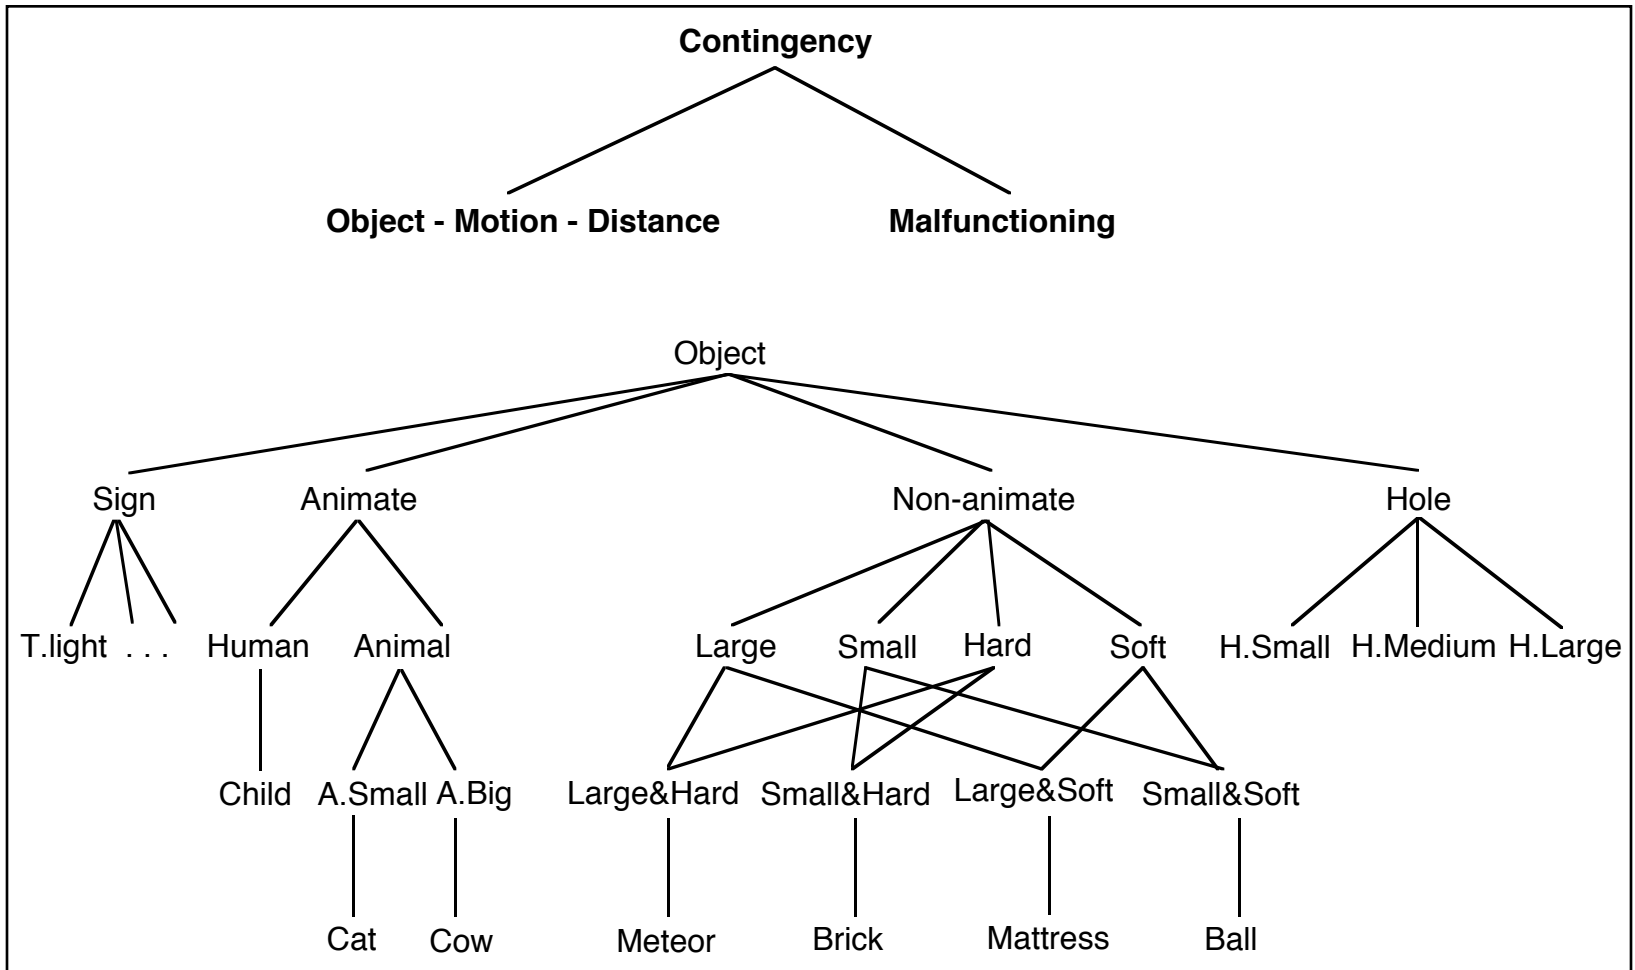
Contingency

Object - Motion - Distance

Malfunctioning

Object

Sign

Animate

Non-animate

Hole

T.light

. . .

Human

Animal

Large

Small

Hard

Soft

H.Small

H.Medium

H.Large

Child

A.Small

A.Big

Large&Hard

Small&Hard

Large&Soft

Small&Soft

Cat

Cow

Meteor

Brick

Mattress

Ball